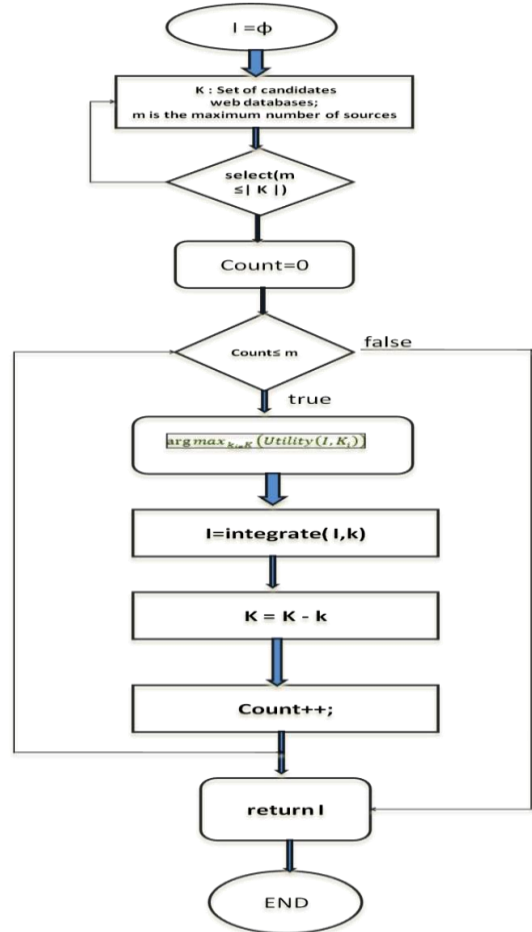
I =ϕ

K : Set of candidates web databases; m is the maximum number of sources

select(m ≤| K |)

Count=0

Count≤ m

false

true

$\arg max_{k_i \in K}(Utility(I, K_i))$

I=integrate( I,k)

K = K - k

Count++;

return I

END